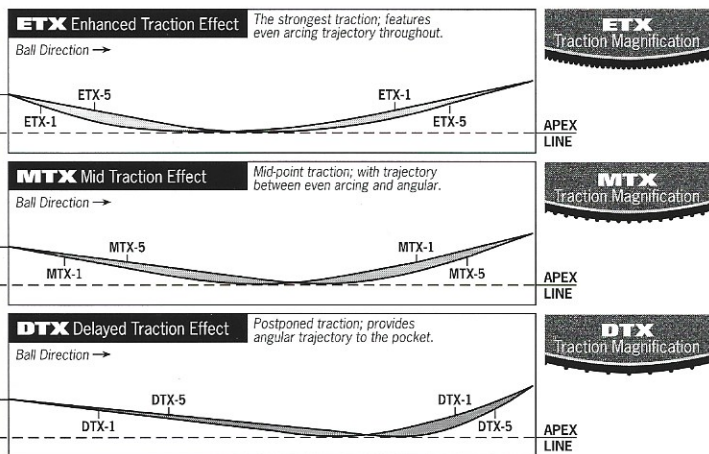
ETX Enhanced Traction Effect

The strongest traction; features even arcing trajectory throughout.

Ball Direction →

ETX-5

ETX-1

ETX-1

ETX-5

APEX LINE

ETX
Traction Magnification

MTX Mid Traction Effect

Mid-point traction; with trajectory between even arcing and angular.

Ball Direction →

MTX-5

MTX-1

MTX-1

MTX-5

APEX LINE

MTX
Traction Magnification

DTX Delayed Traction Effect

Postponed traction; provides angular trajectory to the pocket.

Ball Direction →

DTX-5

DTX-1

DTX-1

DTX-5

APEX LINE

DTX
Traction Magnification